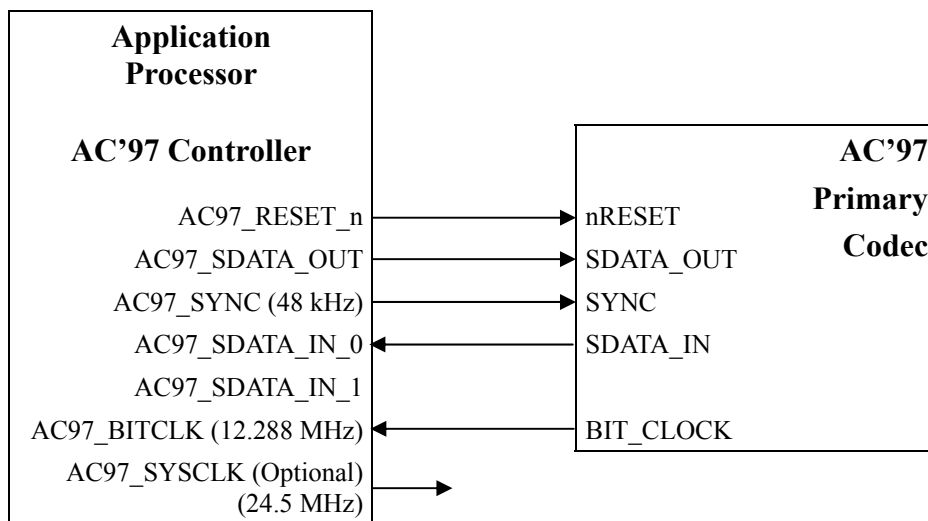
Application Processor

AC'97 Controller

AC97_RESET_n

AC97_SDATA_OUT

AC97_SYNC (48 kHz)

AC97_SDATA_IN_0

AC97_SDATA_IN_1

AC97_BITCLK (12.288 MHz)

AC97_SYSCLK (Optional) (24.5 MHz)

AC'97 Primary Codec

nRESET

SDATA_OUT

SYNC

SDATA_IN

BIT_CLOCK